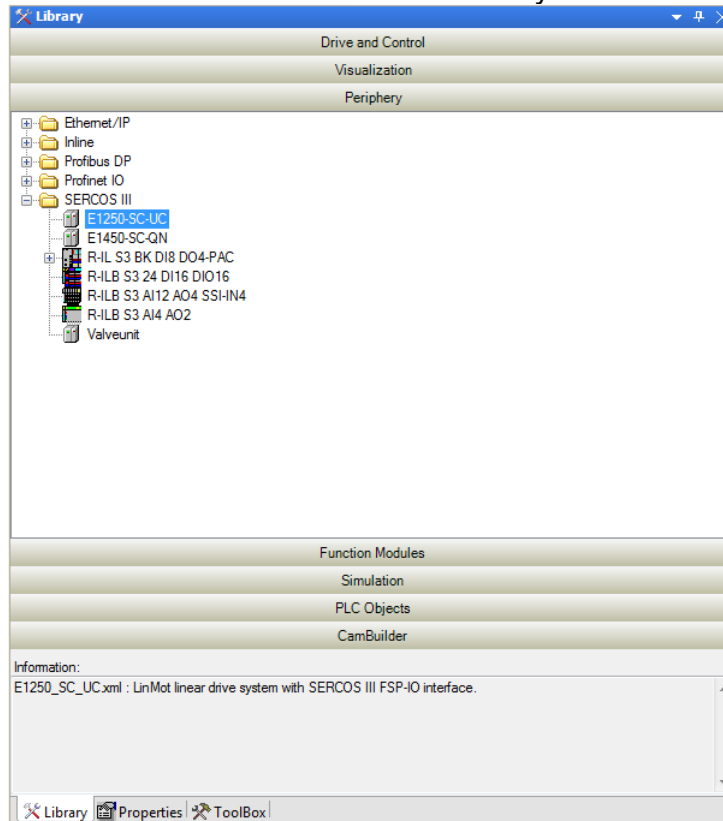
Library

Drive and Control

Visualization

Periphery

Ethernet/IP
Inline
Profibus DP
Profinet IO
SERCOS III
E1250-SC-UC
E1450-SC-QN
R-IL S3 BK DI8 DO4-PAC
R-ILB S3 24 DI16 DIO16
R-ILB S3 AI12 AO4 SSI-IN4
R-ILB S3 AI4 AO2
Valveunit

Function Modules

Simulation

PLC Objects

CamBuilder

Information:

E1250_SC_UC.xml : LinMot linear drive system with SERCOS III FSP-IO interface.

Library | Properties | ToolBox